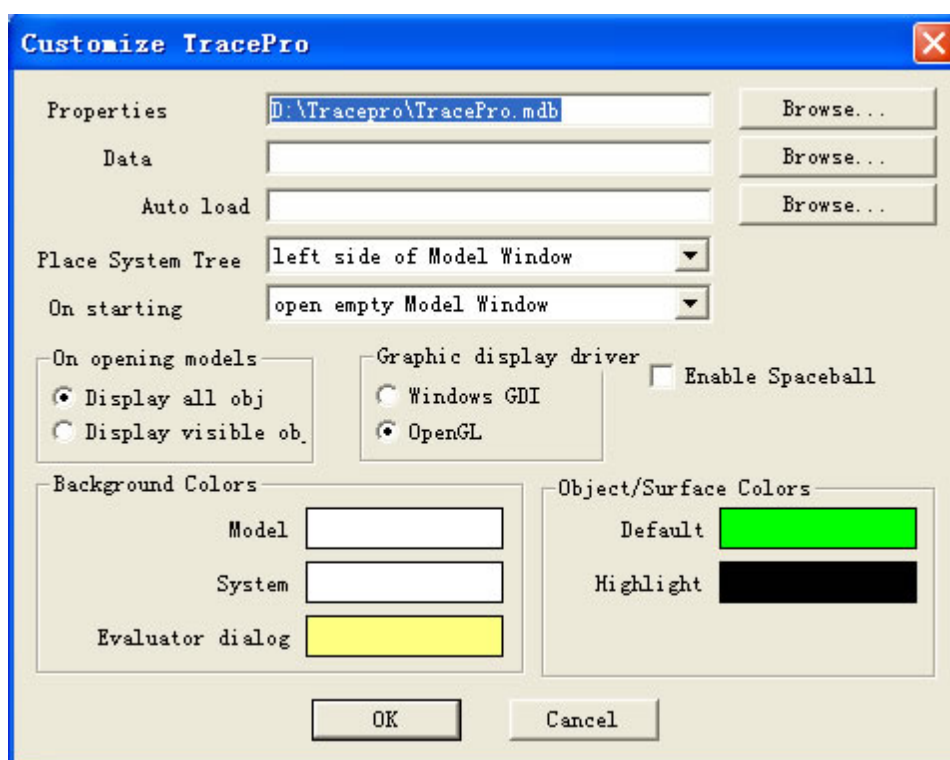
Customize TracePro

Properties D:\Tracepro\TracePro.mdb Browse...

Data Browse...

Auto load Browse...

Place System Tree left side of Model Window

On starting open empty Model Window

On opening models
Display all obj
Display visible ob

Graphic display driver
Windows GDI
OpenGL

Enable Spaceball

Background Colors
Model
System
Evaluator dialog

Object/Surface Colors
Default
Highlight

OK Cancel